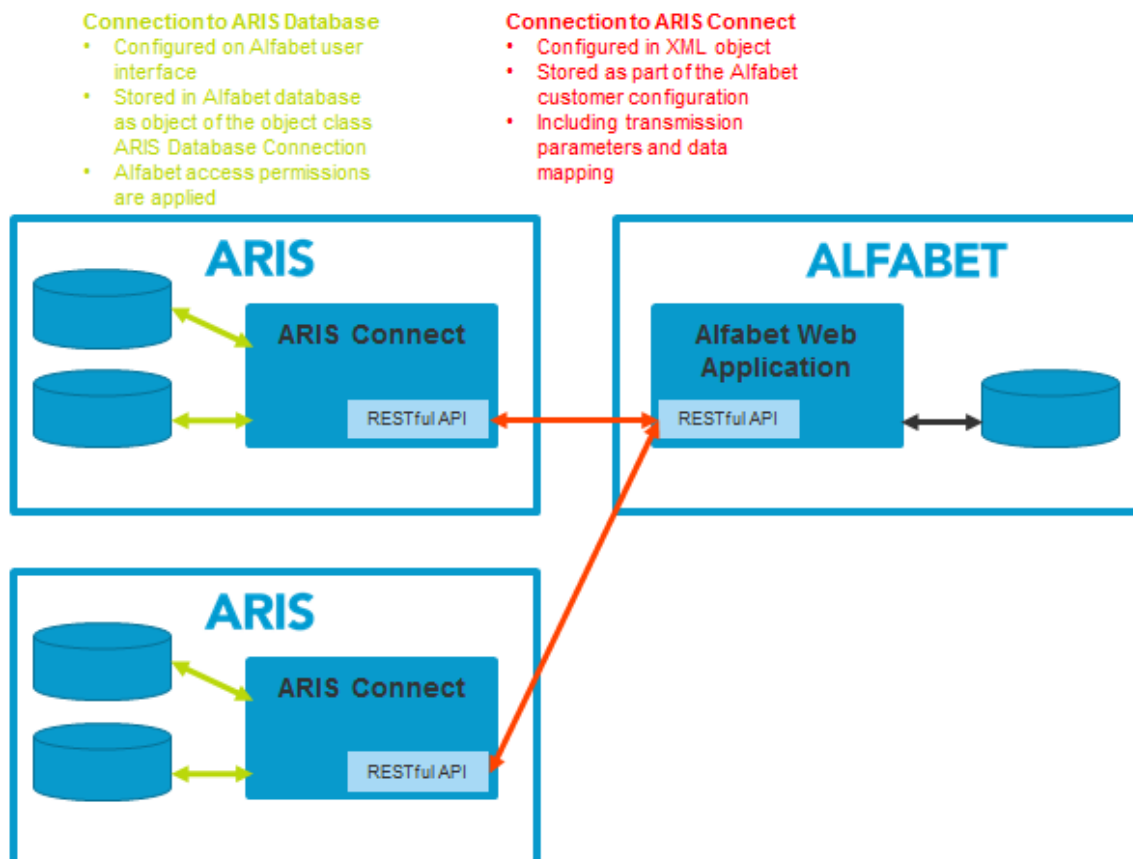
Connection to ARIS Database
• Configured on Alfabet user interface
• Stored in Alfabet database as object of the object class ARIS Database Connection
• Alfabet access permissions are applied

Connection to ARIS Connect
• Configured in XML object
• Stored as part of the Alfabet customer configuration
• Including transmission parameters and data mapping

ARIS

ARIS Connect

RESTful API

ALFABET

Alfabet Web Application

RESTful API

ARIS

ARIS Connect

RESTful API